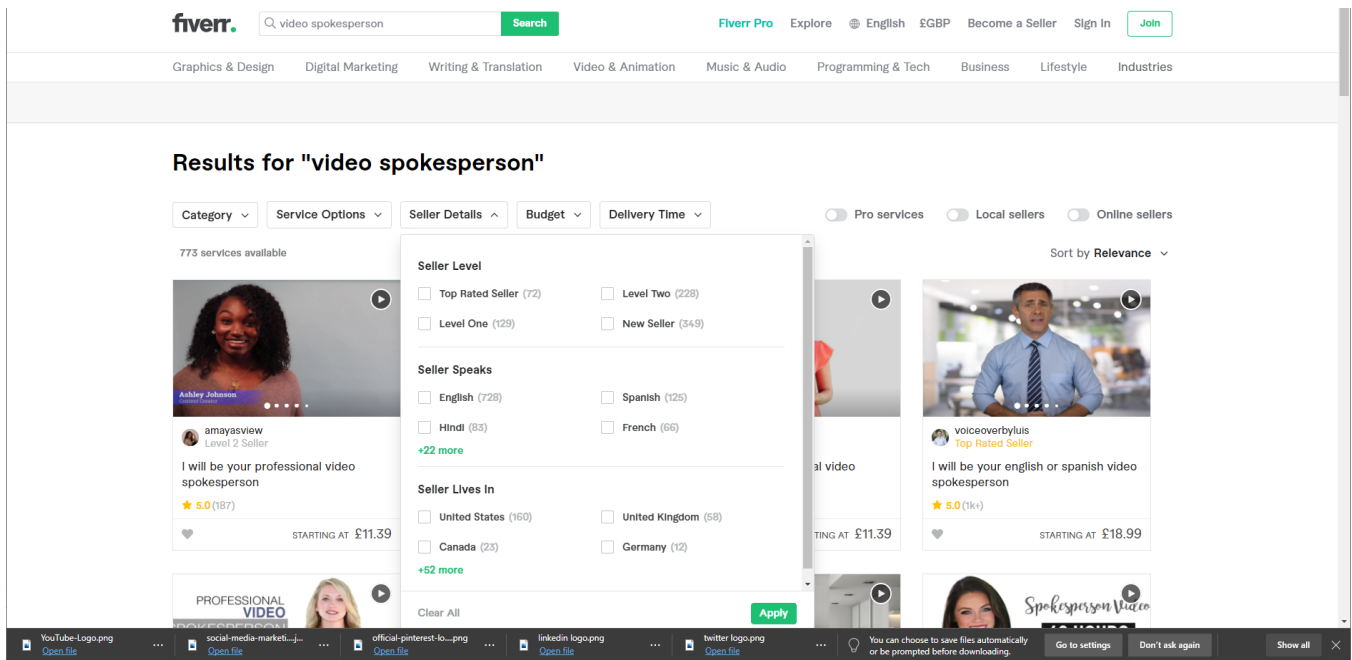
fiverr.

video spokesperson

Search

Fiverr Pro Explore English £GBP Become a Seller Sign In Join

Graphics & Design Digital Marketing Writing & Translation Video & Animation Music & Audio Programming & Tech Business Lifestyle Industries

Results for "video spokesperson"

Category Service Options Seller Details Budget Delivery Time

Pro services Local sellers Online sellers

773 services available

Sort by Relevance

Seller Level

Top Rated Seller (72) Level Two (228)

Level One (129) New Seller (349)

Seller Speaks

English (728) Spanish (125)

Hindi (83) French (66)

+22 more

Seller Lives In

United States (160) United Kingdom (58)

Canada (23) Germany (12)

+52 more

Clear All Apply

Ashley Johnson

amayasview
Level 2 Seller

I will be your professional video spokesperson

5.0 (187)

STARTING AT £11.39

al video

ING AT £11.39

voiceoverbyluis
Top Rated Seller

I will be your english or spanish video spokesperson

5.0 (1k+)

STARTING AT £18.99

PROFESSIONAL VIDEO

Spokesperson Video

YouTube-Logo.png Open file

social-media-marketi....j... Open file

official-pinterest-lo....png Open file

linkedin logo.png Open file

twitter logo.png Open file

You can choose to save files automatically or be prompted before downloading.

Go to settings Don't ask again Show all